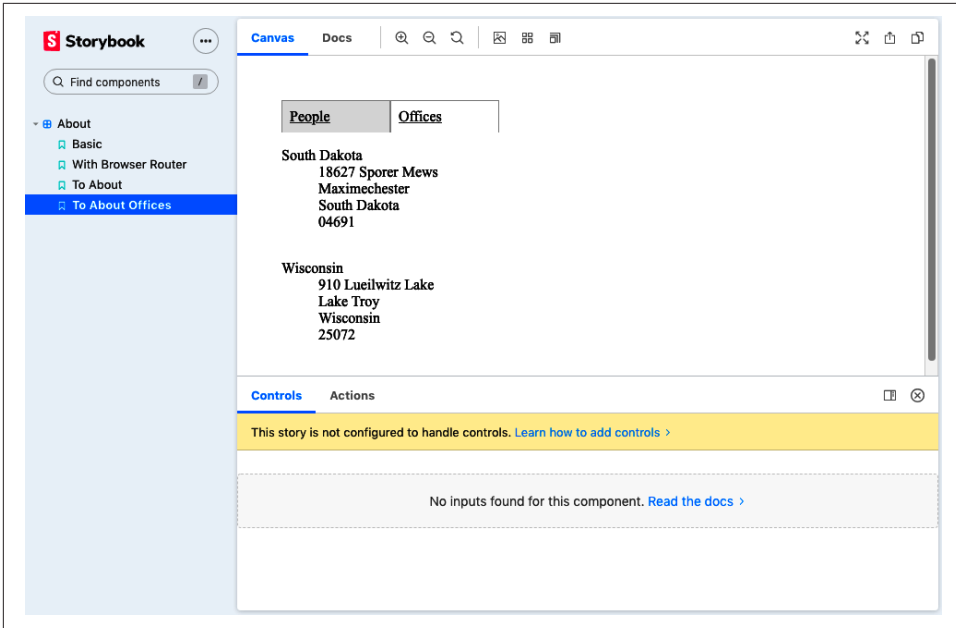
Storybook

Find components /

About
Basic
With Browser Router
To About
To About Offices

Canvas Docs

| People | Offices |
|---|---|

South Dakota
18627 Sporer Mews
Maximechester
South Dakota
04691

Wisconsin
910 Lueilwitz Lake
Lake Troy
Wisconsin
25072

Controls Actions

This story is not configured to handle controls. Learn how to add controls ›

No inputs found for this component. Read the docs ›